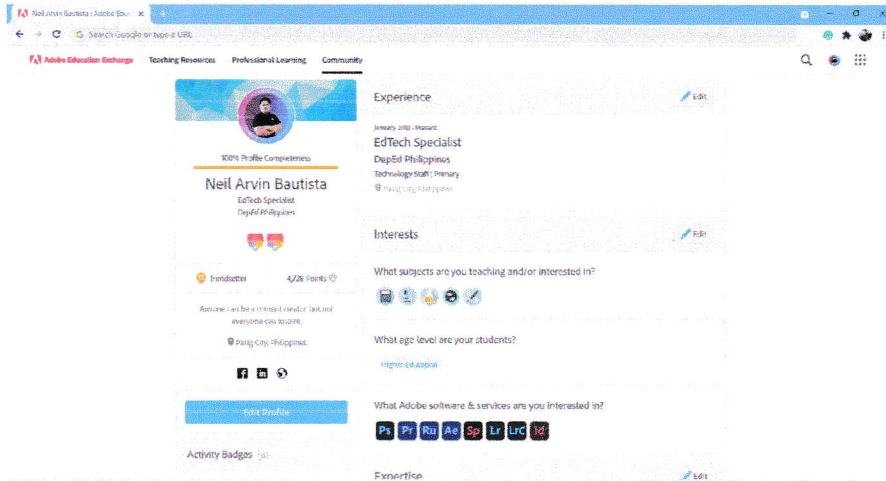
Neil Arvin Bautista | Adobe Educ ×

Search Google or type a URL

Adobe Education Exchange Teaching Resources Professional Learning Community

100% Profile Completeness

Neil Arvin Bautista

EdTech Specialist

DepEd Philippines

Trendsetter 4,726 Points

Anyone can be a content creator but not everyone can inspire.

Pasig City, Philippines

Edit Profile

Activity Badges (8)

Experience

Edit

January 2018 - Present

EdTech Specialist

DepEd Philippines

Technology Staff | Primary

Pasig City, Philippines

Interests

Edit

What subjects are you teaching and/or interested in?

What age level are your students?

Higher Education

What Adobe software & services are you interested in?

Ps Pr Ru Ae Sp Lr LrC Id

Expertise

Edit